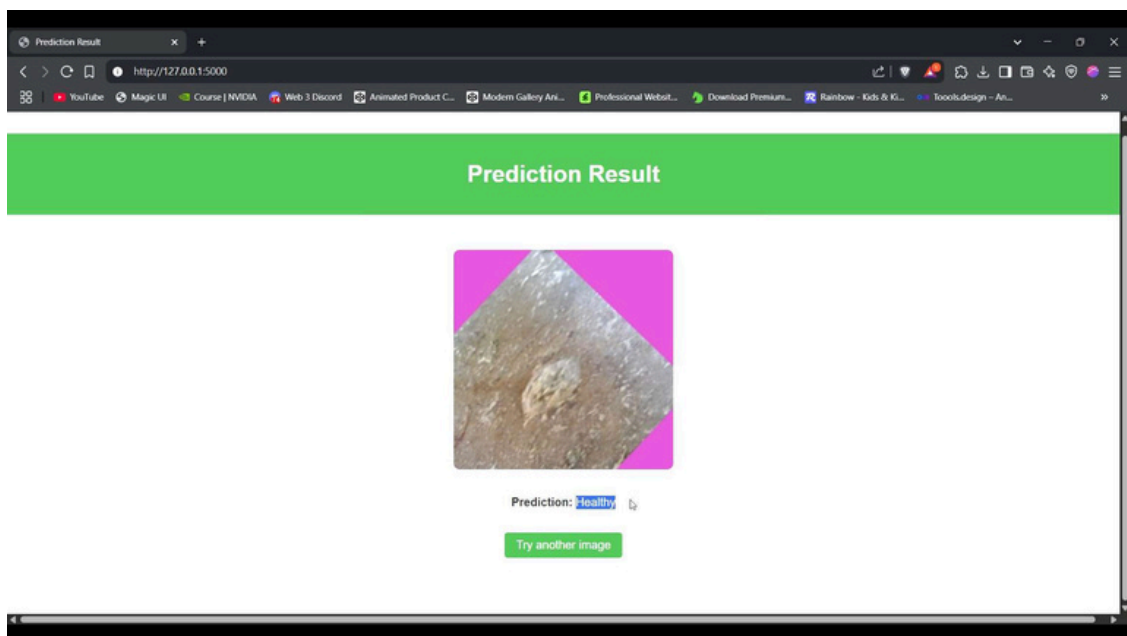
Prediction Result

http://127.0.0.1:5000

YouTube Magic UI Course | NVIDIA Web 3 Discord Animated Product C... Modern Gallery Ani... Professional Websit... Download Premium... Rainbow - Kids & Ki... Toools.design – An... »

Prediction Result

Prediction: Healthy

Try another image